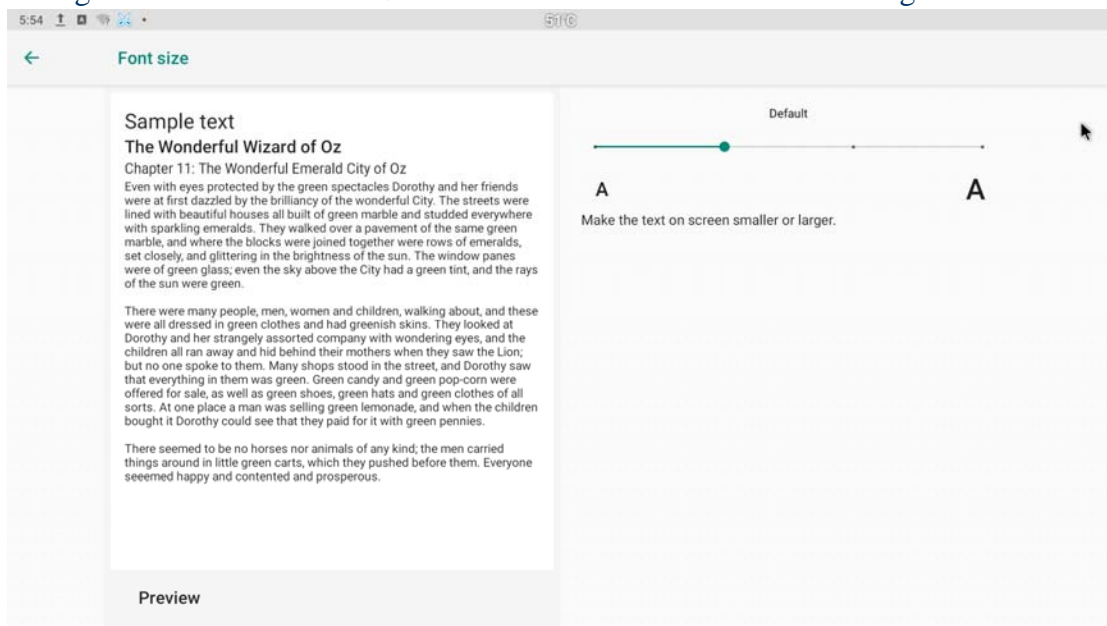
5:54

51°C

Font size

Sample text
The Wonderful Wizard of Oz
Chapter 11: The Wonderful Emerald City of Oz
Even with eyes protected by the green spectacles Dorothy and her friends were at first dazzled by the brilliancy of the wonderful City. The streets were lined with beautiful houses all built of green marble and studded everywhere with sparkling emeralds. They walked over a pavement of the same green marble, and where the blocks were joined together were rows of emeralds, set closely, and glittering in the brightness of the sun. The window panes were of green glass; even the sky above the City had a green tint, and the rays of the sun were green.

There were many people, men, women and children, walking about, and these were all dressed in green clothes and had greenish skins. They looked at Dorothy and her strangely assorted company with wondering eyes, and the children all ran away and hid behind their mothers when they saw the Lion; but no one spoke to them. Many shops stood in the street, and Dorothy saw that everything in them was green. Green candy and green pop-corn were offered for sale, as well as green shoes, green hats and green clothes of all sorts. At one place a man was selling green lemonade, and when the children bought it Dorothy could see that they paid for it with green pennies.

There seemed to be no horses nor animals of any kind; the men carried things around in little green carts, which they pushed before them. Everyone seeemed happy and contented and prosperous.

Preview

Default

A

A

Make the text on screen smaller or larger.